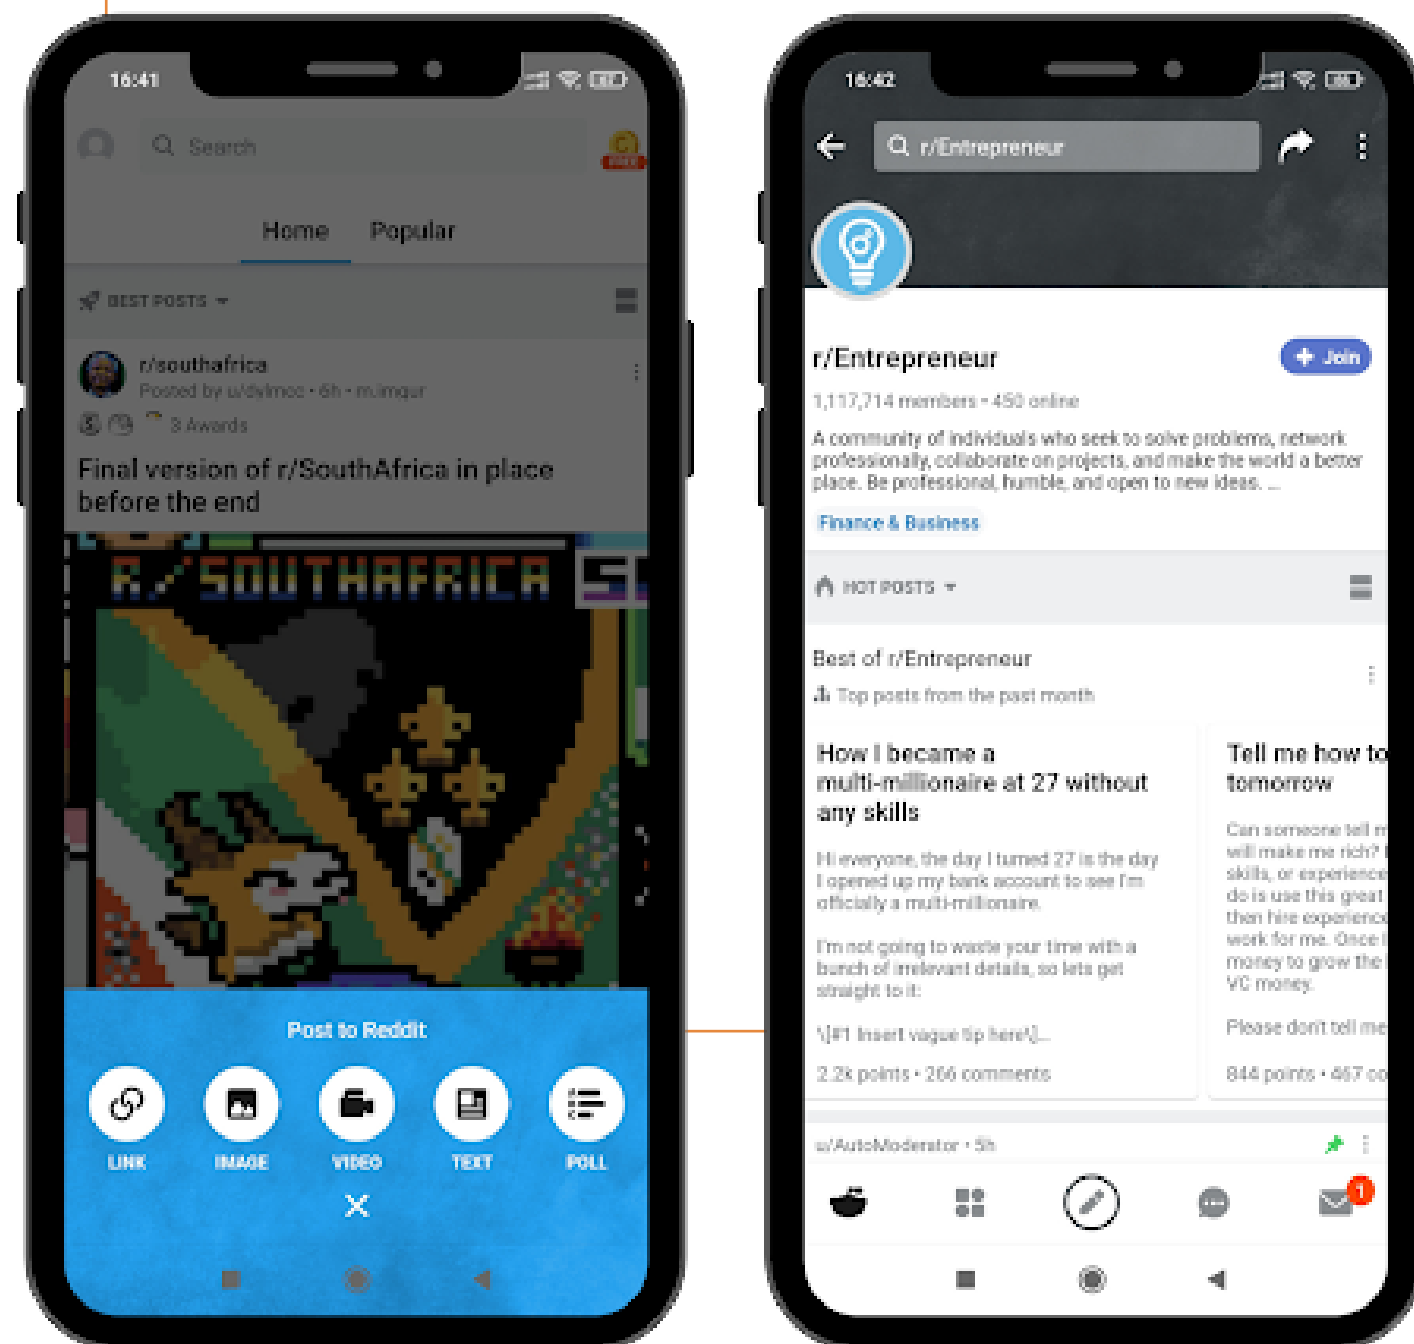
16:41

Search

Home Popular

BEST POSTS

r/southafrica
Posted by u/dvlmce • 6h • m.imgur

3 Awards

Final version of r/SouthAfrica in place before the end

R/SOUTHAFRICA

Post to Reddit

LINK IMAGE VIDEO TEXT POLL

16:42

r/Entrepreneur

r/Entrepreneur

Join

1,117,714 members • 450 online

A community of individuals who seek to solve problems, network professionally, collaborate on projects, and make the world a better place. Be professional, humble, and open to new ideas. ...

Finance & Business

HOT POSTS

Best of r/Entrepreneur
Top posts from the past month

How I became a multi-millionaire at 27 without any skills

Hi everyone, the day I turned 27 is the day I opened up my bank account to see I'm officially a multi-millionaire.

I'm not going to waste your time with a bunch of irrelevant details, so lets get straight to it:

\[#1 Insert vague tip here\]...

2.2k points • 266 comments

Tell me how to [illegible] tomorrow

Can someone tell m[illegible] will make me rich? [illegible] skills, or experienc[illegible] do is use this great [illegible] then hire experienc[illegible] work for me. Once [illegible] money to grow the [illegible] VC money.

Please don't tell me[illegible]

844 points • 467 co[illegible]

u/AutoModerator • 5h

1